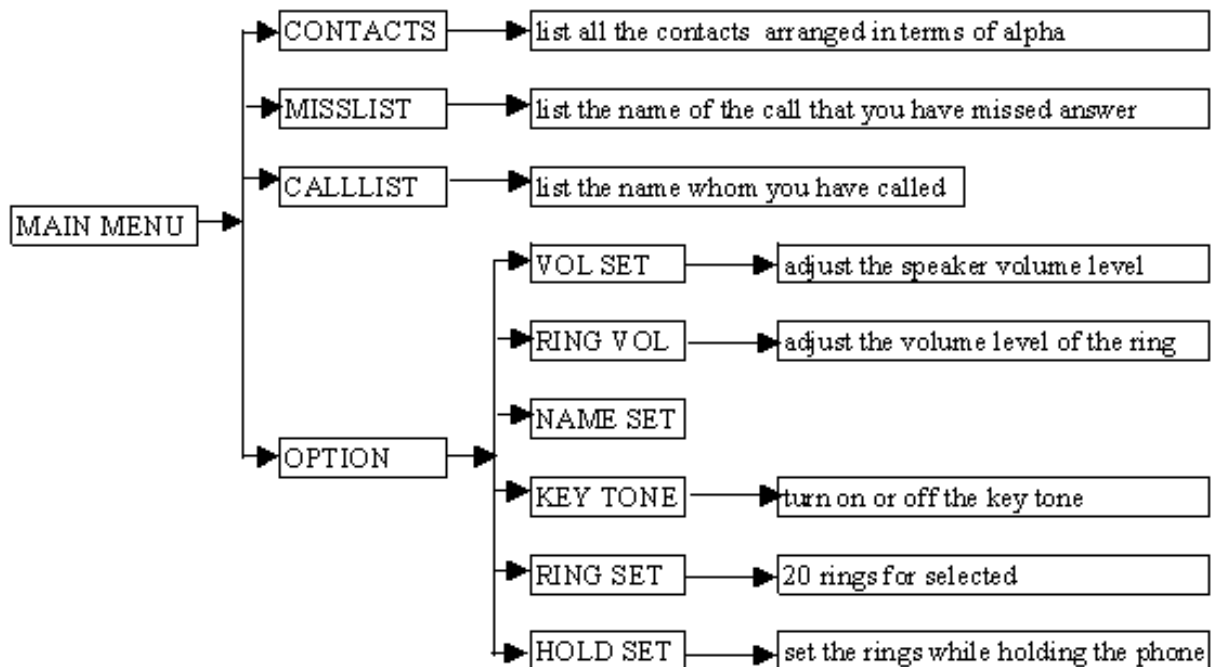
MAIN MENU

CONTACTS
list all the contacts arranged in terms of alpha

MISSLIST
list the name of the call that you have missed answer

CALLLIST
list the name whom you have called

OPTION

VOL SET
adjust the speaker volume level

RING VOL
adjust the volume level of the ring

NAME SET

KEY TONE
turn on or off the key tone

RING SET
20 rings for selected

HOLD SET
set the rings while holding the phone